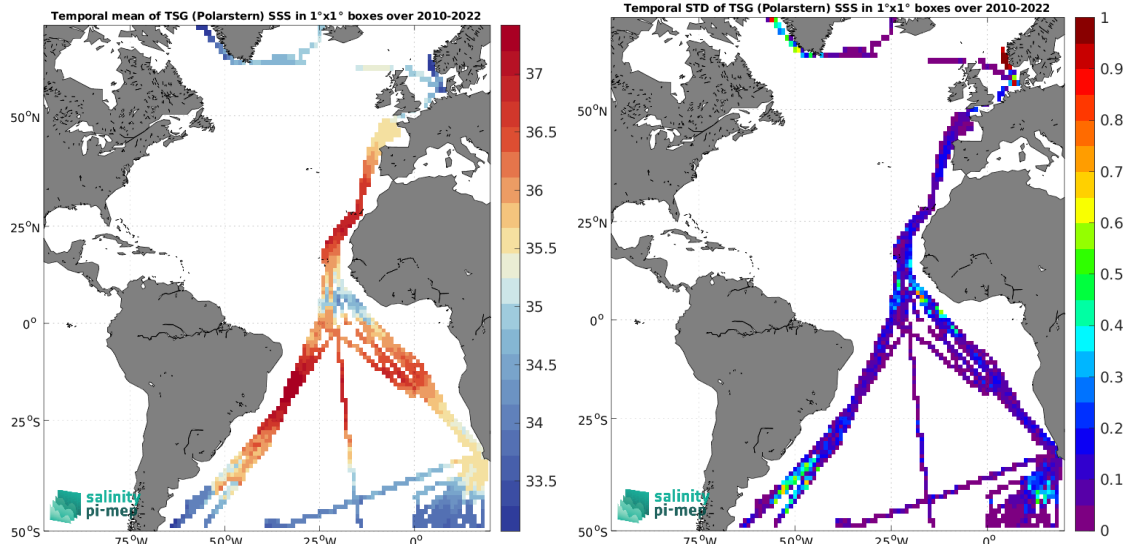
Temporal mean of TSG (Polarstern) SSS in 1°x1° boxes over 2010-2022

37
36.5
36
35.5
35
34.5
34
33.5

$50^oN$
$25^oN$
$0^o$
$25^oS$
$50^oS$
$75^oW$
$50^oW$
$25^oW$
$0^o$

salinity
pi-mep

Temporal STD of TSG (Polarstern) SSS in 1°x1° boxes over 2010-2022

1
0.9
0.8
0.7
0.6
0.5
0.4
0.3
0.2
0.1
0

$50^oN$
$25^oN$
$0^o$
$25^oS$
$50^oS$
$75^oW$
$50^oW$
$25^oW$
$0^o$

salinity
pi-mep